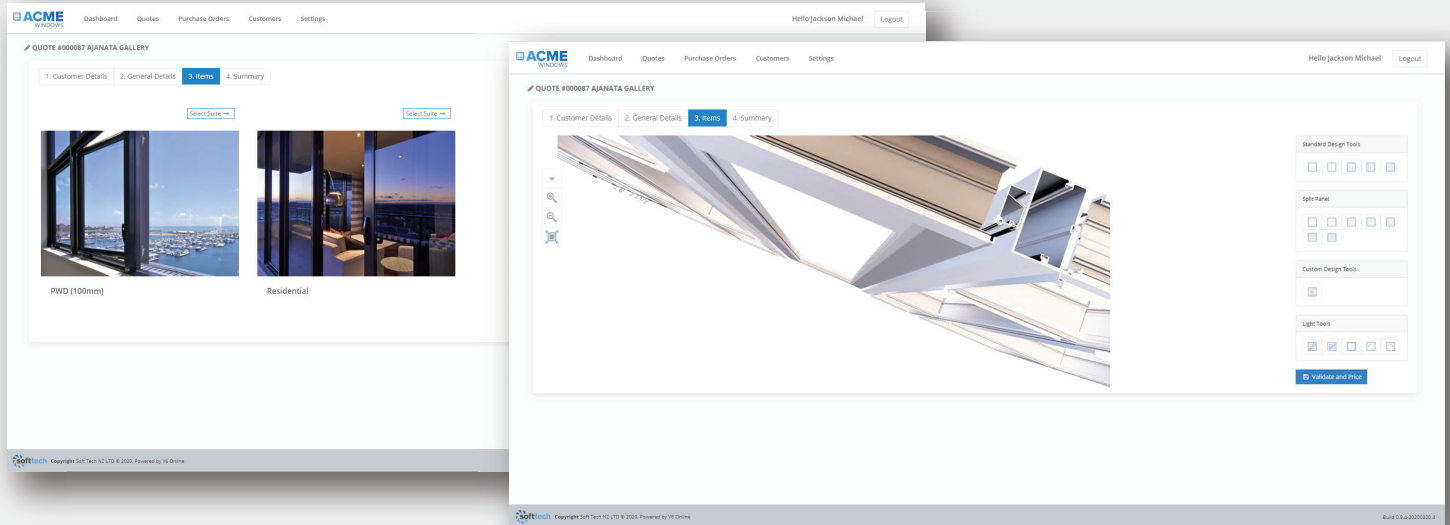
ACME WINDOWS Dashboard Quotes Purchase Orders Customers Settings Hello Jackson Michael Logout

QUOTE #000087 AJANATA GALLERY

1. Customer Details 2. General Details 3. Items 4. Summary

Select Suite →

Select Suite →

PWD (100mm)

Residential

softtech Copyright Soft Tech NZ LTD © 2020. Powered by V6 Online

ACME WINDOWS Dashboard Quotes Purchase Orders Customers Settings Hello Jackson Michael Logout

QUOTE #000087 AJANATA GALLERY

1. Customer Details 2. General Details 3. Items 4. Summary

Standard Design Tools

Split Panel

Custom Design Tools

Light Tools

Validate and Price

softtech Copyright Soft Tech NZ LTD © 2020. Powered by V6 Online

Build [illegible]